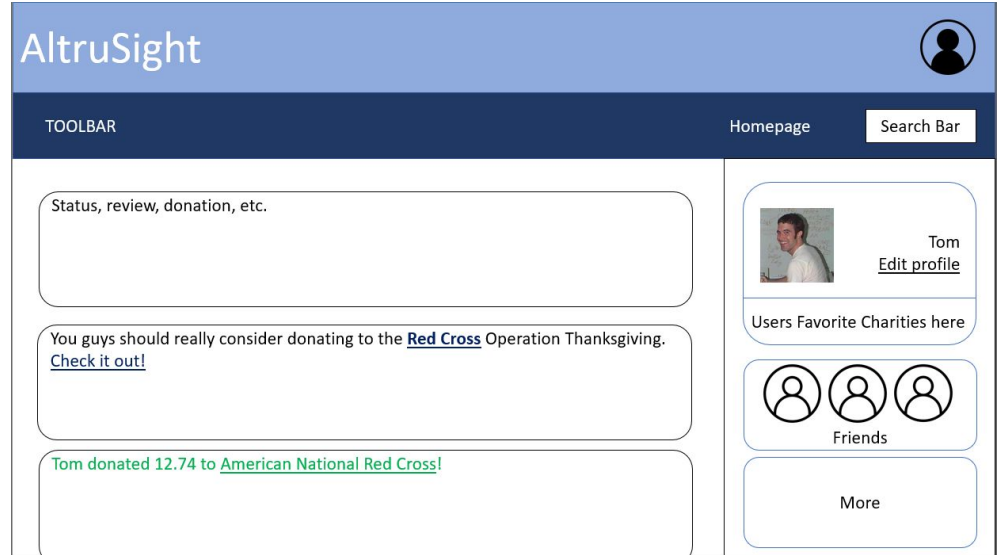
AltruSight

TOOLBAR

Homepage

Search Bar

Status, review, donation, etc.

You guys should really consider donating to the Red Cross Operation Thanksgiving. Check it out!

Tom donated 12.74 to American National Red Cross!

Tom
Edit profile

Users Favorite Charities here

Friends

More